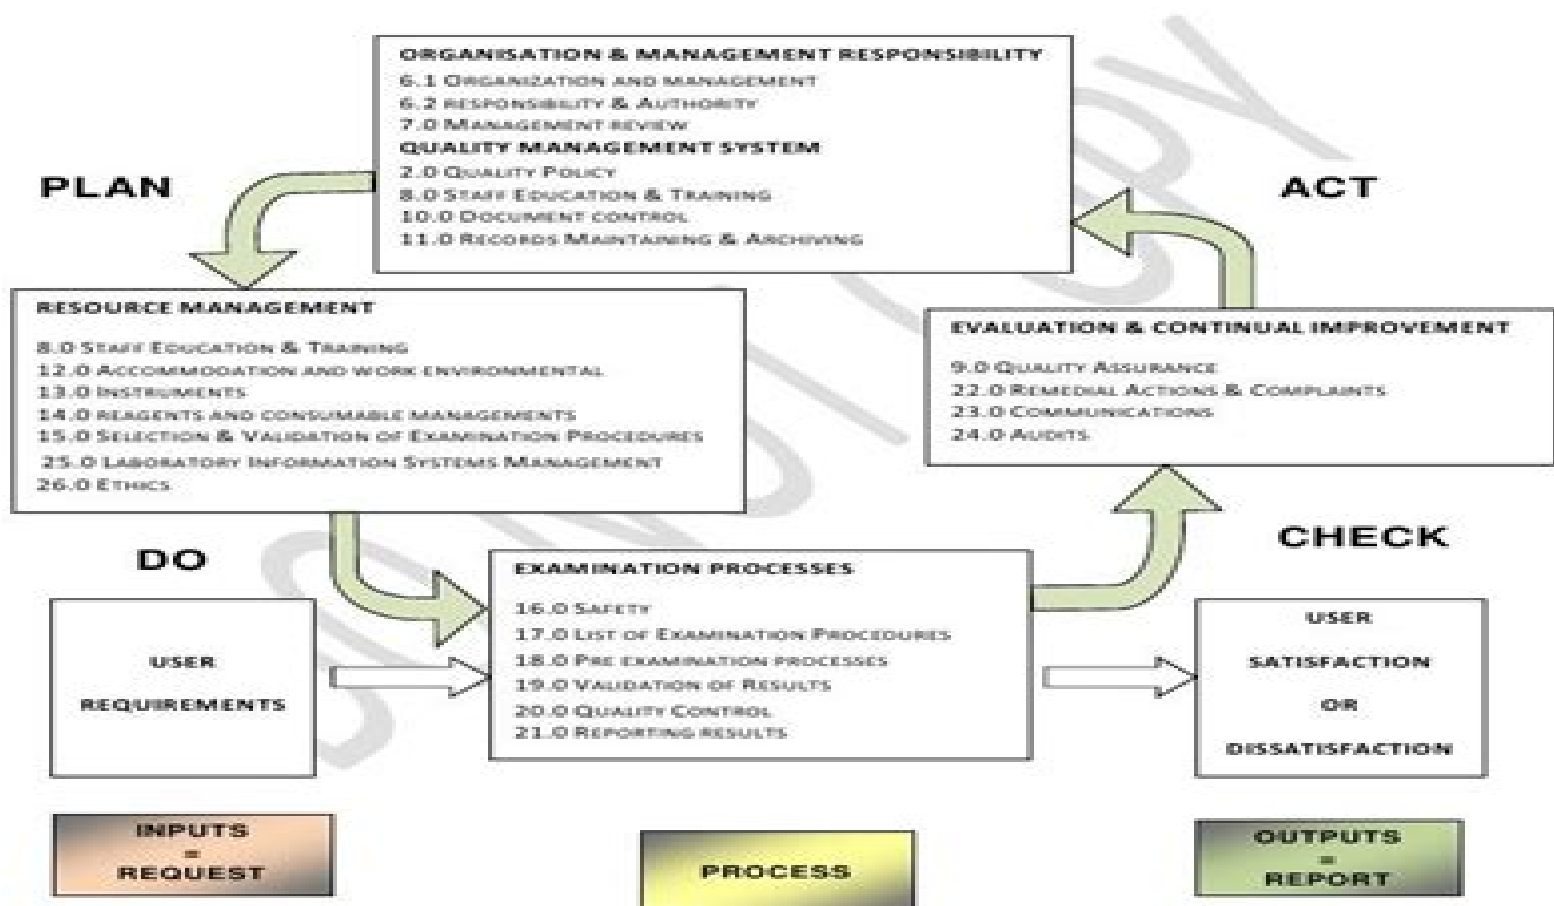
ORGANISATION & MANAGEMENT RESPONSIBILITY
6.1 ORGANIZATION AND MANAGEMENT
6.2 RESPONSIBILITY & AUTHORITY
7.0 MANAGEMENT REVIEW
QUALITY MANAGEMENT SYSTEM
2.0 QUALITY POLICY
8.0 STAFF EDUCATION & TRAINING
10.0 DOCUMENT CONTROL
11.0 RECORDS MAINTAINING & ARCHIVING

PLAN

ACT

RESOURCE MANAGEMENT
8.0 STAFF EDUCATION & TRAINING
12.0 ACCOMMODATION AND WORK ENVIRONMENTAL
13.0 INSTRUMENTS
14.0 REAGENTS AND CONSUMABLE MANAGEMENTS
15.0 SELECTION & VALIDATION OF EXAMINATION PROCEDURES
25.0 LABORATORY INFORMATION SYSTEMS MANAGEMENT
26.0 ETHICS

EVALUATION & CONTINUAL IMPROVEMENT
9.0 QUALITY ASSURANCE
22.0 REMEDIAL ACTIONS & COMPLAINTS
23.0 COMMUNICATIONS
24.0 AUDITS

DO

CHECK

USER REQUIREMENTS

EXAMINATION PROCESSES
16.0 SAFETY
17.0 LIST OF EXAMINATION PROCEDURES
18.0 PRE EXAMINATION PROCESSES
19.0 VALIDATION OF RESULTS
20.0 QUALITY CONTROL
21.0 REPORTING RESULTS

USER SATISFACTION OR DISSATISFACTION

INPUTS = REQUEST

PROCESS

OUTPUTS = REPORT